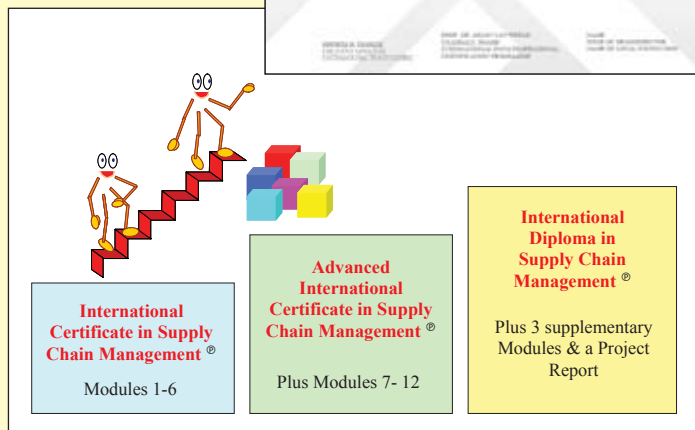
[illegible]

International Certificate in Supply Chain Management ®

Modules 1-6

Advanced International Certificate in Supply Chain Management ®

Plus Modules 7- 12

International Diploma in Supply Chain Management ®

Plus 3 supplementary Modules & a Project Report